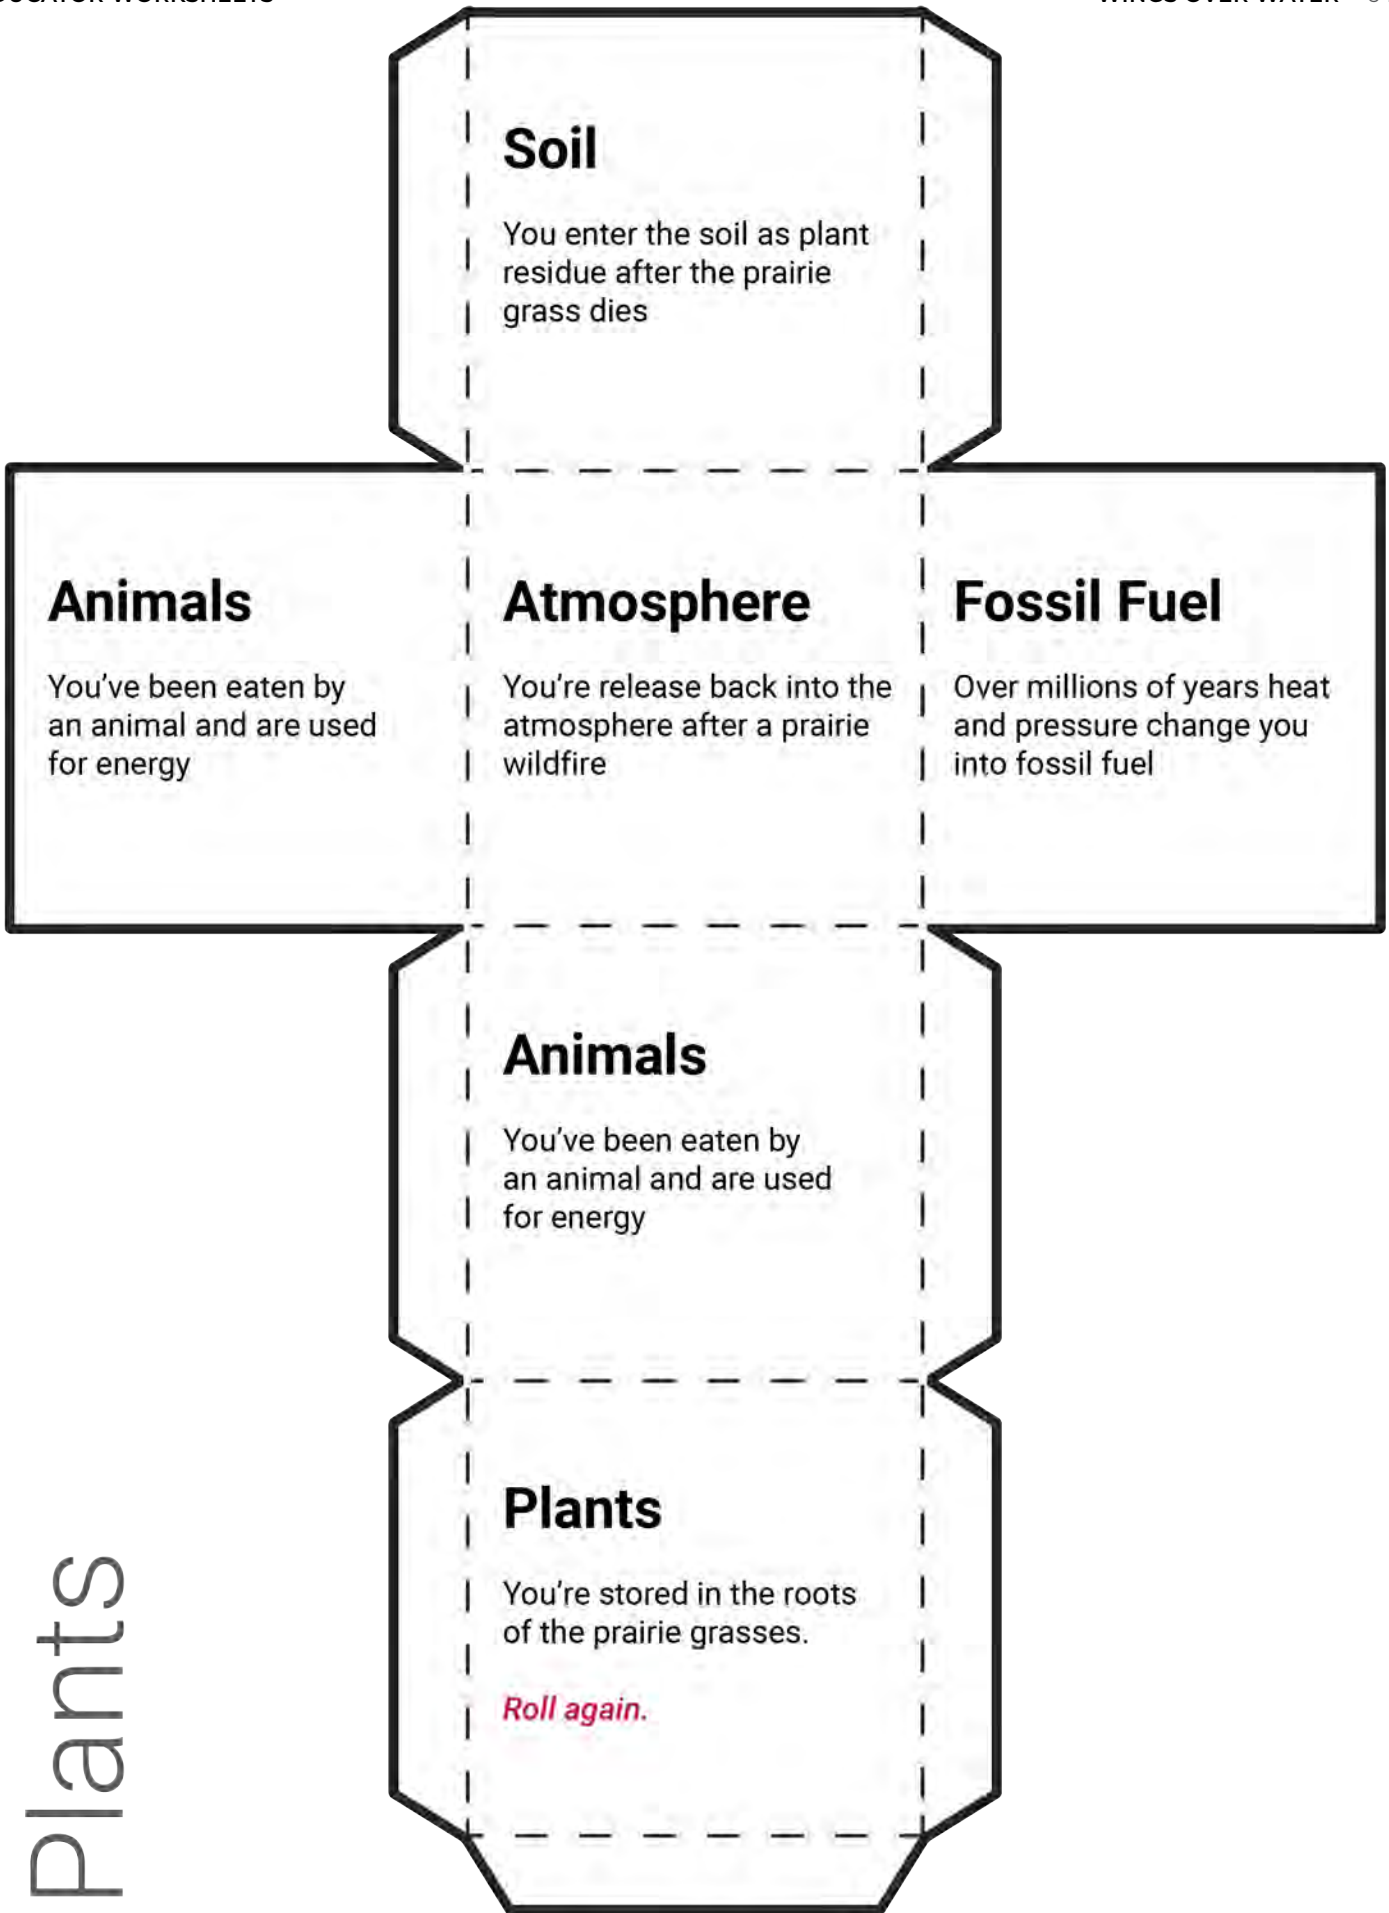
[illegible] WORKSHEETS

WINGS OVER WATER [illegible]

Soil

You enter the soil as plant residue after the prairie grass dies

Animals

You've been eaten by an animal and are used for energy

Atmosphere

You're release back into the atmosphere after a prairie wildfire

Fossil Fuel

Over millions of years heat and pressure change you into fossil fuel

Animals

You've been eaten by an animal and are used for energy

Plants

You're stored in the roots of the prairie grasses.

Roll again.

Plants